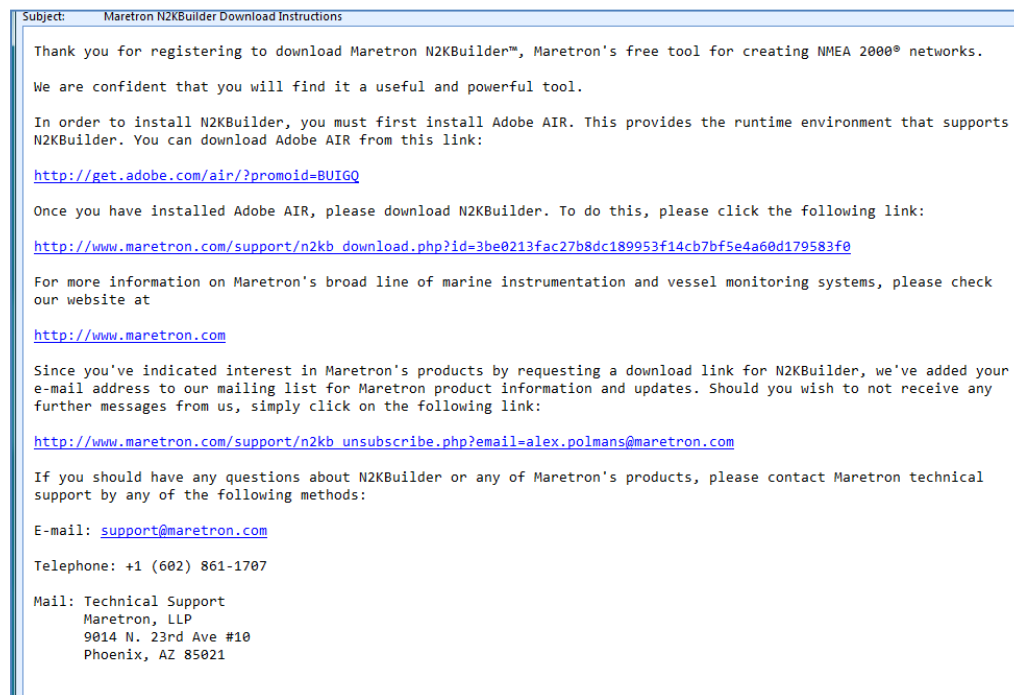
Subject: Maretron N2KBuilder Download Instructions

Thank you for registering to download Maretron N2KBuilder™, Maretron's free tool for creating NMEA 2000® networks.

We are confident that you will find it a useful and powerful tool.

In order to install N2KBuilder, you must first install Adobe AIR. This provides the runtime environment that supports N2KBuilder. You can download Adobe AIR from this link:

http://get.adobe.com/air/?promoid=BUIGQ

Once you have installed Adobe AIR, please download N2KBuilder. To do this, please click the following link:

http://www.maretron.com/support/n2kb_download.php?id=3be0213fac27b8dc189953f14cb7bf5e4a60d179583f0

For more information on Maretron's broad line of marine instrumentation and vessel monitoring systems, please check our website at

http://www.maretron.com

Since you've indicated interest in Maretron's products by requesting a download link for N2KBuilder, we've added your e-mail address to our mailing list for Maretron product information and updates. Should you wish to not receive any further messages from us, simply click on the following link:

http://www.maretron.com/support/n2kb_unsubscribe.php?email=alex.polmans@maretron.com

If you should have any questions about N2KBuilder or any of Maretron's products, please contact Maretron technical support by any of the following methods:

E-mail: support@maretron.com

Telephone: +1 (602) 861-1707

Mail: Technical Support
Maretron, LLP
9014 N. 23rd Ave #10
Phoenix, AZ 85021